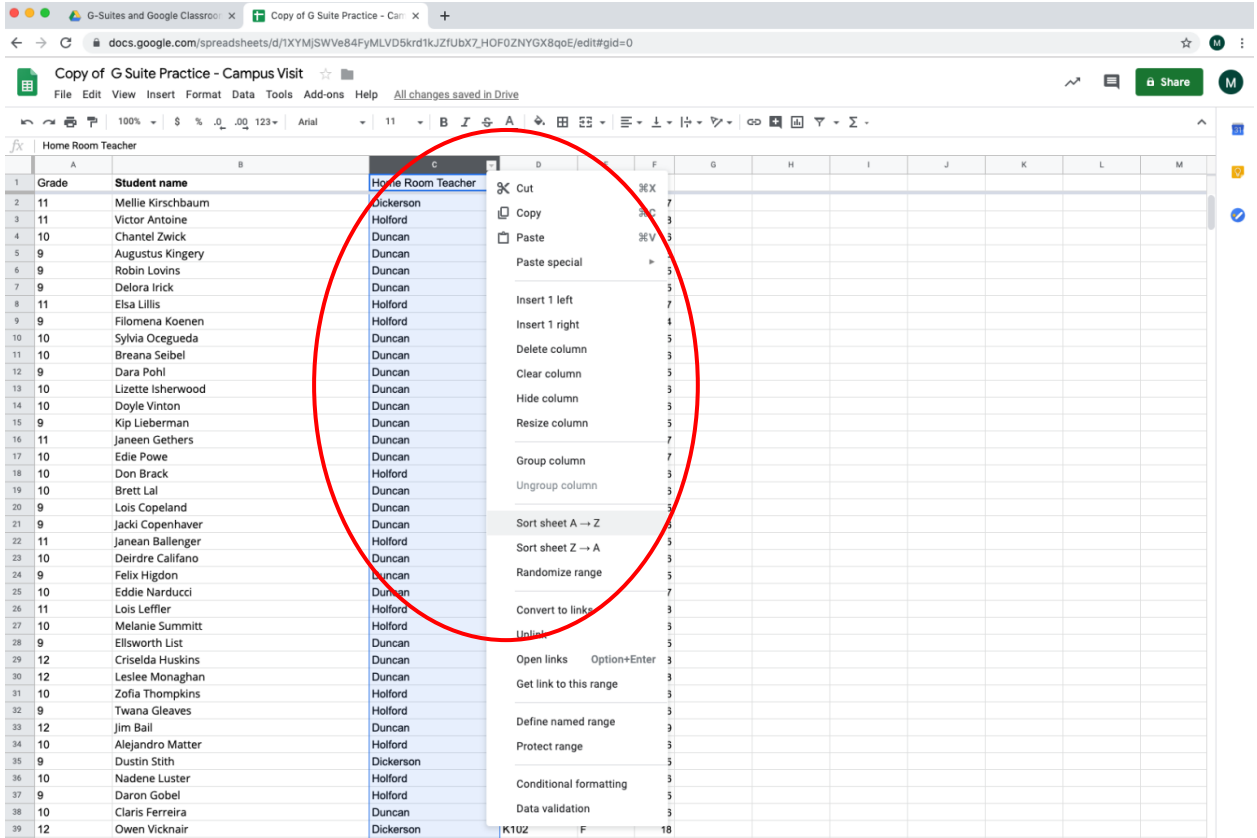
G-Suites and Google Classroo | Copy of G Suite Practice - Cam

docs.google.com/spreadsheets/d/1XYMjSWVe84FyMLVD5krd1kJZfUbX7_HOF0ZNYGX8qoE/edit#gid=0

Copy of G Suite Practice - Campus Visit

File Edit View Insert Format Data Tools Add-ons Help All changes saved in Drive

Share

100% $ % .0 .00 123 Arial 11 B I S A

fx Home Room Teacher

| | A | B | C | D | E | F |
|---|---|---|---|---|---|---|
| 1 | Grade | Student name | Home Room Teacher | | | |
| 2 | 11 | Mellie Kirschbaum | Dickerson | | | |
| 3 | 11 | Victor Antoine | Holford | | | |
| 4 | 10 | Chantel Zwick | Duncan | | | |
| 5 | 9 | Augustus Kingery | Duncan | | | |
| 6 | 9 | Robin Lovins | Duncan | | | |
| 7 | 9 | Delora Irick | Duncan | | | |
| 8 | 11 | Elsa Lillis | Holford | | | |
| 9 | 9 | Filomena Koenen | Holford | | | |
| 10 | 10 | Sylvia Ocegueda | Duncan | | | |
| 11 | 10 | Breana Seibel | Duncan | | | |
| 12 | 9 | Dara Pohl | Duncan | | | |
| 13 | 10 | Lizette Isherwood | Duncan | | | |
| 14 | 10 | Doyle Vinton | Duncan | | | |
| 15 | 9 | Kip Lieberman | Duncan | | | |
| 16 | 11 | Janeen Gethers | Duncan | | | |
| 17 | 10 | Edie Powe | Duncan | | | |
| 18 | 10 | Don Brack | Holford | | | |
| 19 | 10 | Brett Lal | Duncan | | | |
| 20 | 9 | Lois Copeland | Duncan | | | |
| 21 | 9 | Jacki Copenhaver | Duncan | | | |
| 22 | 11 | Janean Ballenger | Holford | | | |
| 23 | 10 | Deirdre Califano | Duncan | | | |
| 24 | 9 | Felix Higdon | Duncan | | | |
| 25 | 10 | Eddie Narducci | Duncan | | | |
| 26 | 11 | Lois Leffler | Holford | | | |
| 27 | 10 | Melanie Summitt | Holford | | | |
| 28 | 9 | Ellsworth List | Duncan | | | |
| 29 | 12 | Criselda Huskins | Duncan | | | |
| 30 | 12 | Leslee Monaghan | Duncan | | | |
| 31 | 10 | Zofia Thompkins | Holford | | | |
| 32 | 9 | Twana Gleaves | Holford | | | |
| 33 | 12 | Jim Bail | Duncan | | | |
| 34 | 10 | Alejandro Matter | Holford | | | |
| 35 | 9 | Dustin Stith | Dickerson | | | |
| 36 | 10 | Nadene Luster | Holford | | | |
| 37 | 9 | Daron Gobel | Holford | | | |
| 38 | 10 | Claris Ferreira | Duncan | | | |
| 39 | 12 | Owen Vicknair | Dickerson | K102 | F | 18 |

Cut ⌘X
Copy ⌘C
Paste ⌘V
Paste special
Insert 1 left
Insert 1 right
Delete column
Clear column
Hide column
Resize column
Group column
Ungroup column
Sort sheet A → Z
Sort sheet Z → A
Randomize range
Convert to links
Unlink
Open links Option+Enter
Get link to this range
Define named range
Protect range
Conditional formatting
Data validation